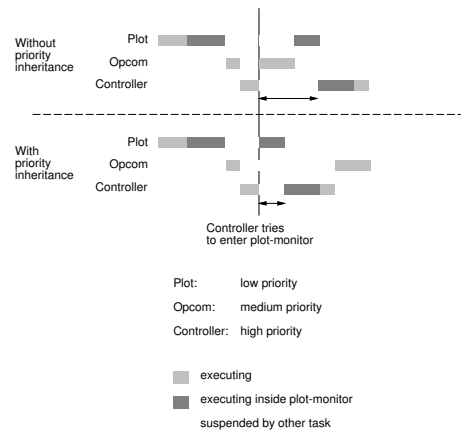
Without priority inheritance

Plot

Opcom

Controller

With priority inheritance

Plot

Opcom

Controller

Controller tries to enter plot-monitor

Plot: low priority

Opcom: medium priority

Controller: high priority

executing

executing inside plot-monitor

suspended by other task